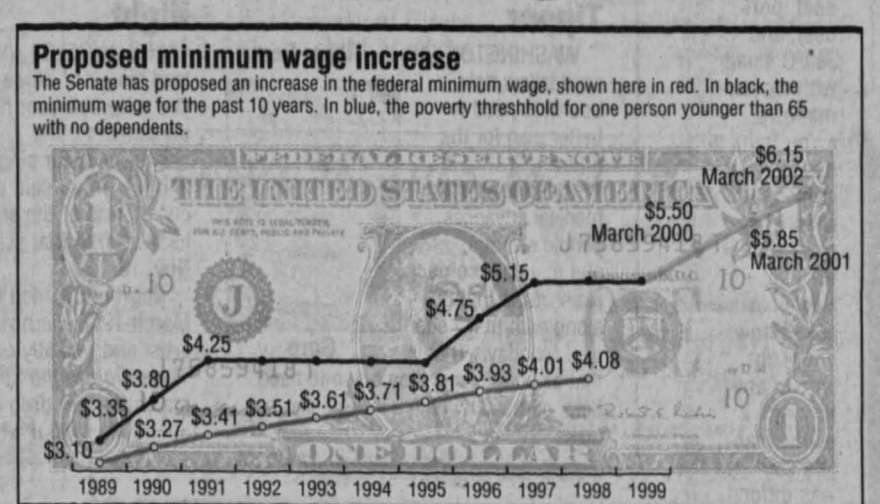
Proposed minimum wage increase

The Senate has proposed an increase in the federal minimum wage, shown here in red. In black, the minimum wage for the past 10 years. In blue, the poverty threshhold for one person younger than 65 with no dependents.

FEDERAL RESERVE NOTE
THE UNITED STATES OF AMERICA
ONE DOLLAR

$6.15
March 2002
$5.50
March 2000
$5.85
March 2001
$5.15
$4.75
$4.25
$3.80
$3.35
$3.10
$3.27
$3.41
$3.51
$3.61
$3.71
$3.81
$3.93
$4.01
$4.08

1989 1990 1991 1992 1993 1994 1995 1996 1997 1998 1999